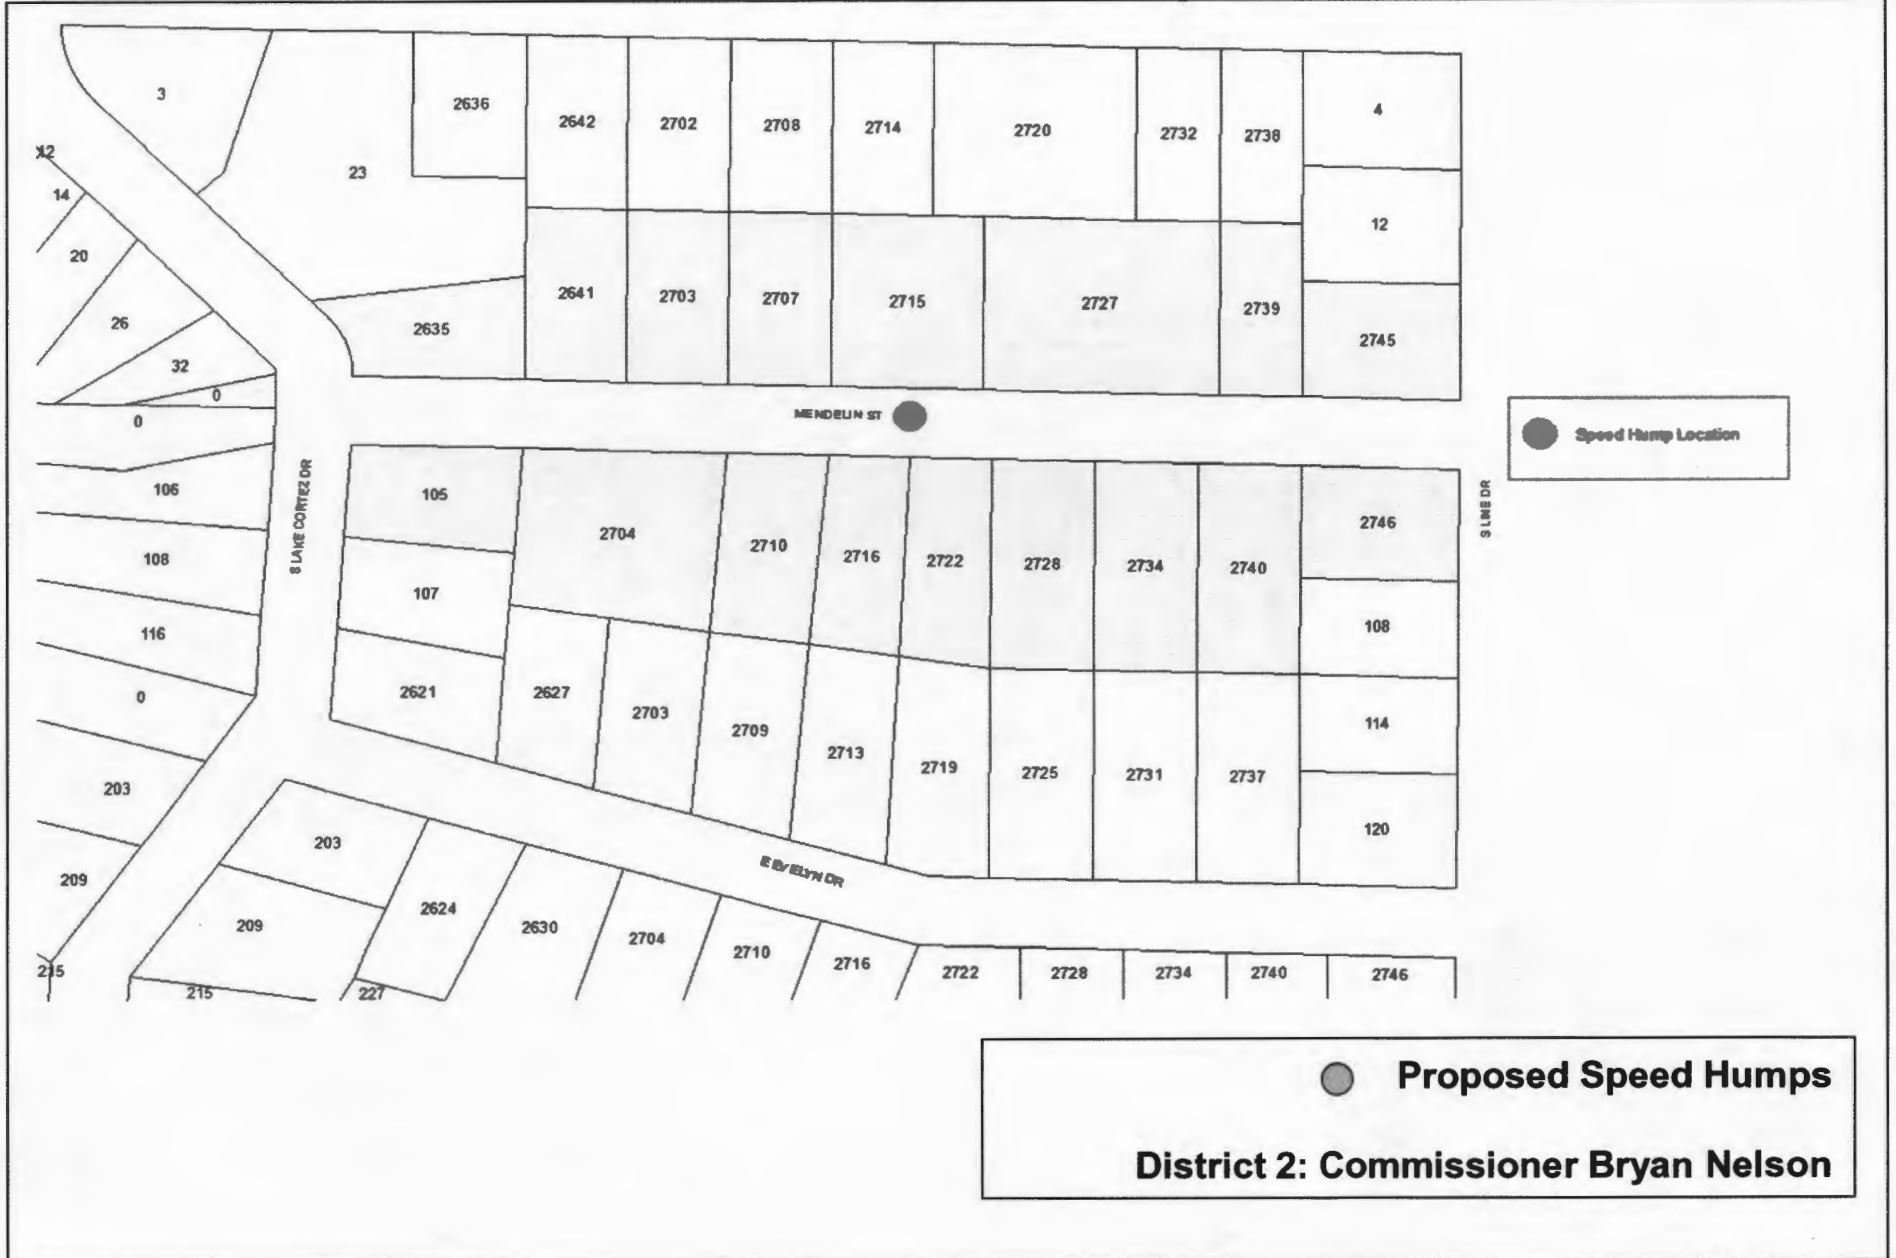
3
2636
2642
2702
2708
2714
2720
2732
2738
4
12
23
14
20
12
26
2641
2703
2707
2715
2727
2739
2635
2745
32
0
0
MENDELIN ST
Speed Hump Location
105
2704
2710
2716
2722
2728
2734
2740
2746
106
S LAKE CORTEZ DR
S LINE DR
108
107
108
116
0
2621
2627
2703
2709
2713
2719
2725
2731
2737
114
203
120
203
209
E EVELYN DR
2624
209
2630
2704
2710
2716
2722
2728
2734
2740
2746
215
215
227

Proposed Speed Humps

District 2: Commissioner Bryan Nelson